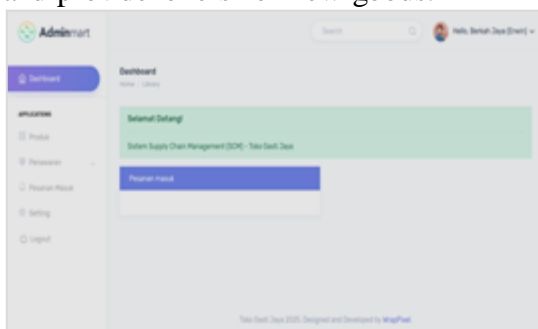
Adminmart

Search

Hello, Berkah Jaya [Erwin]

Dashboard

APPLICATIONS

Produk

Pemesanan

Pesanan Masuk

Setting

Logout

Dashboard

Home / Library

Selamat Datang!

Sistem Supply Chain Management (SCM) - Toko Gadi Jaya

Pesanan masuk

Toko Gadi Jaya 2020. Designed and Developed by WrapPixel.